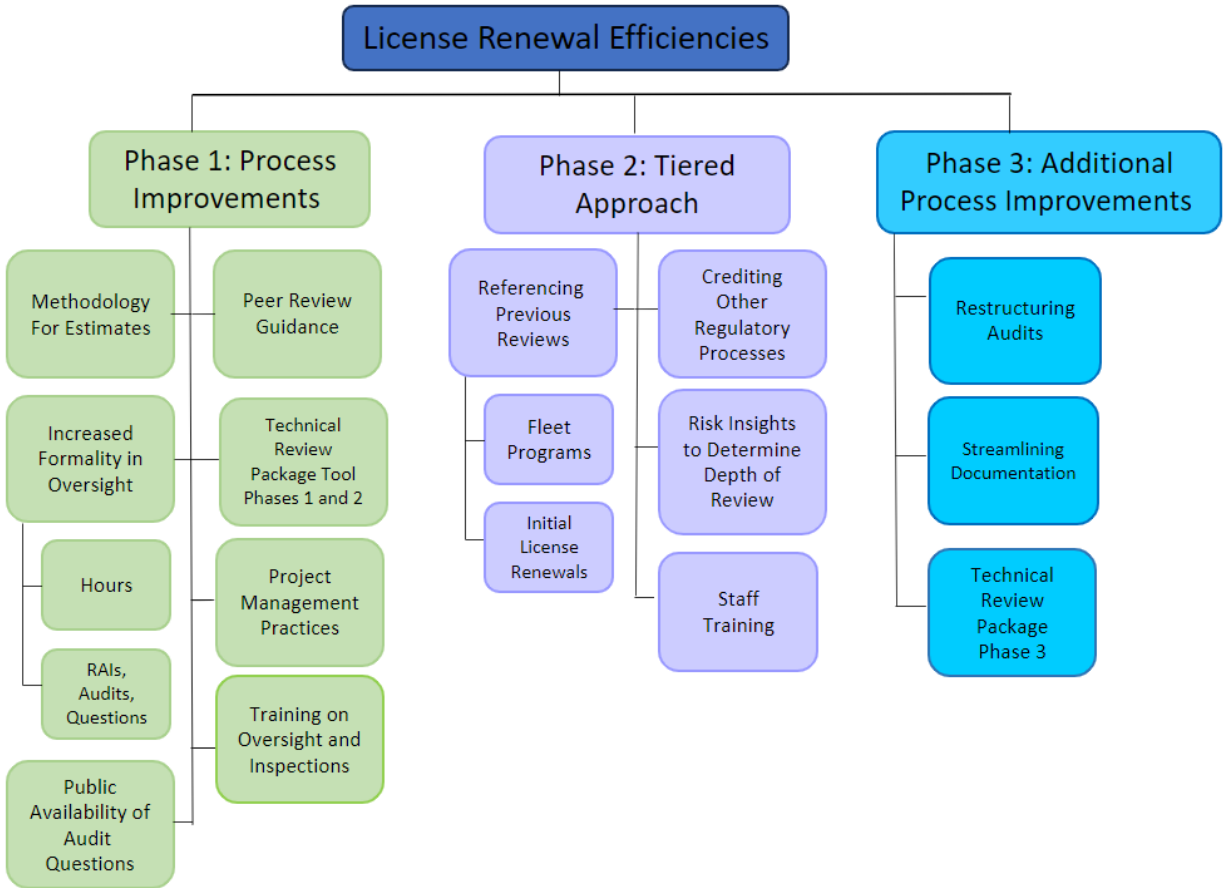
License Renewal Efficiencies

Phase 1: Process Improvements

Methodology For Estimates

Peer Review Guidance

Increased Formality in Oversight

Technical Review Package Tool Phases 1 and 2

Hours

Project Management Practices

RAIs, Audits, Questions

Training on Oversight and Inspections

Public Availability of Audit Questions

Phase 2: Tiered Approach

Referencing Previous Reviews

Crediting Other Regulatory Processes

Fleet Programs

Risk Insights to Determine Depth of Review

Initial License Renewals

Staff Training

Phase 3: Additional Process Improvements

Restructuring Audits

Streamlining Documentation

Technical Review Package Phase 3